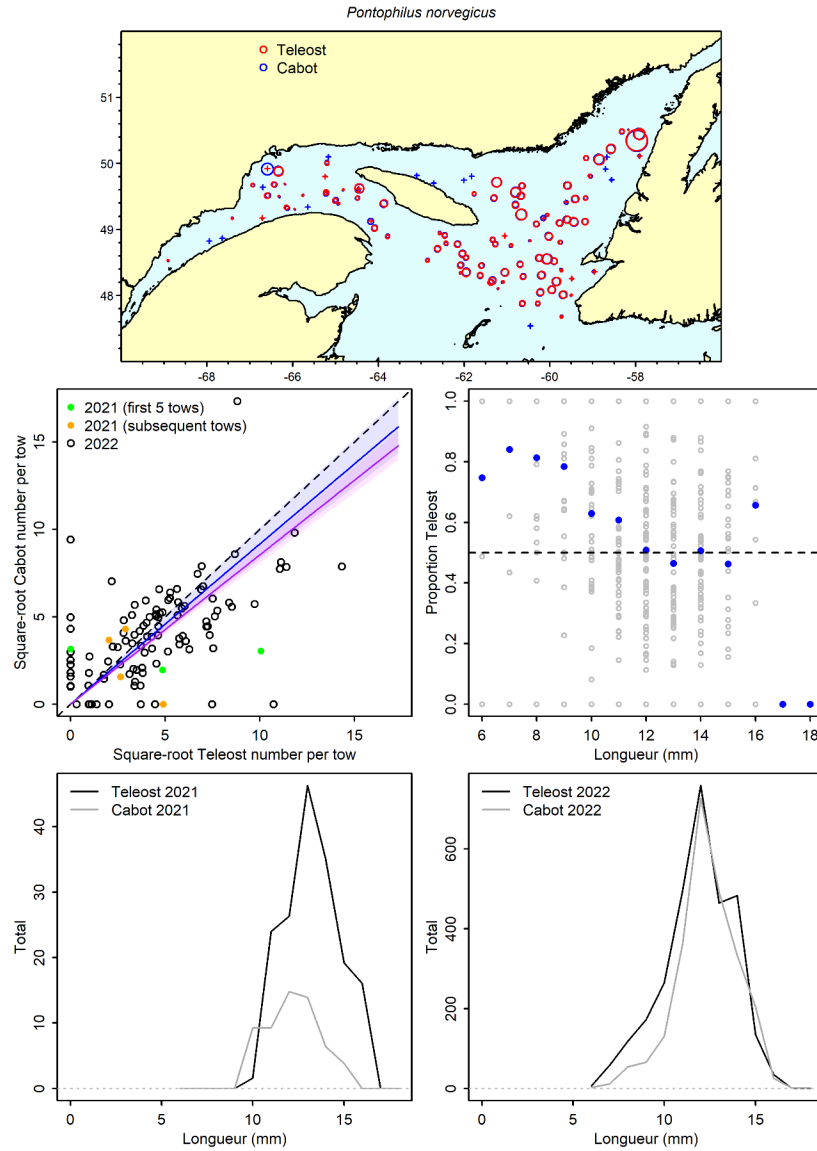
Pontophilus norvegicus

Teleost
Cabot

51
50
49
48

-68
-66
-64
-62
-60
-58

2021 (first 5 tows)
2021 (subsequent tows)
2022

Square-root Cabot number per tow
0
5
10
15

0
5
10
15
Square-root Teleost number per tow

Proportion Teleost
0.0
0.2
0.4
0.6
0.8
1.0

6
8
10
12
14
16
18
Longueur (mm)

Teleost 2021
Cabot 2021

Total
0
10
20
30
40

0
5
10
15
Longueur (mm)

Teleost 2022
Cabot 2022

Total
0
200
400
600

0
5
10
15
Longueur (mm)